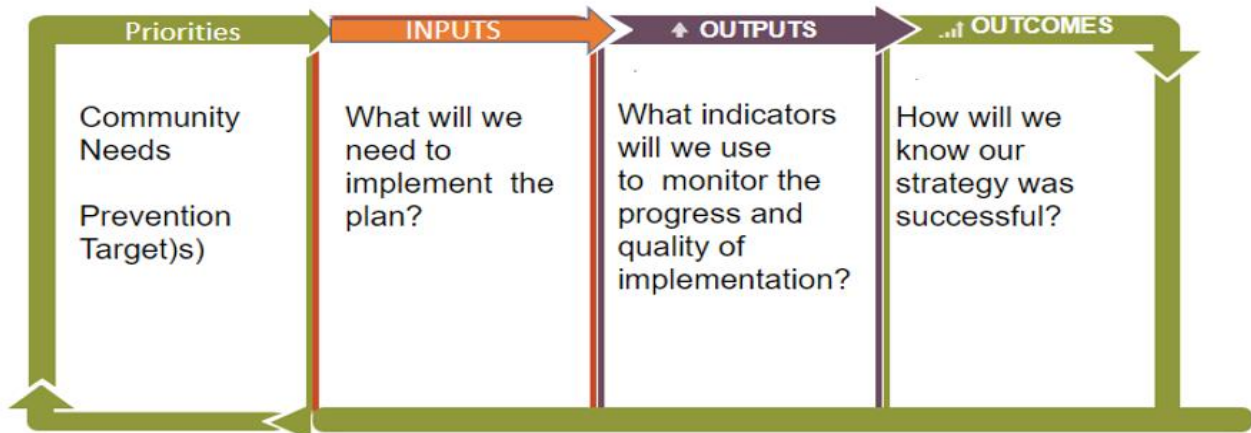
Priorities

Community Needs

Prevention Target)s)

INPUTS

What will we need to implement the plan?

OUTPUTS

What indicators will we use to monitor the progress and quality of implementation?

OUTCOMES

How will we know our strategy was successful?